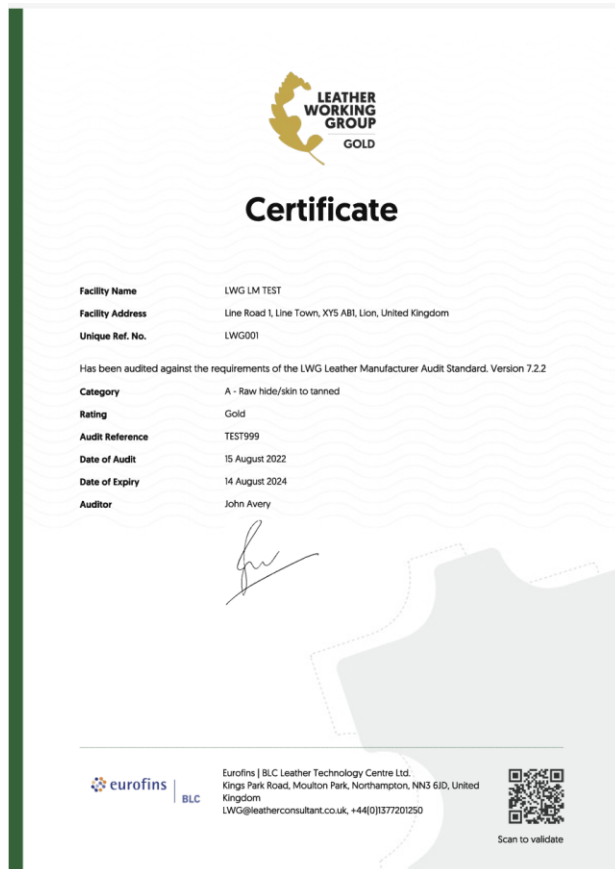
LEATHER WORKING GROUP
GOLD

Certificate

| | |
|---|---|
| Facility Name | LWG LM TEST |
| Facility Address | Line Road 1, Line Town, XYS AB1, Lion, United Kingdom |
| Unique Ref. No. | LWG001 |

Has been audited against the requirements of the LWG Leather Manufacturer Audit Standard. Version 7.2.2

| | |
|---|---|
| Category | A - Raw hide/skin to tanned |
| Rating | Gold |
| Audit Reference | TEST999 |
| Date of Audit | 15 August 2022 |
| Date of Expiry | 14 August 2024 |
| Auditor | John Avery |

eurofins | BLC

Eurofins | BLC Leather Technology Centre Ltd.
Kings Park Road, Moulton Park, Northampton, NN3 6JD, United Kingdom
LWG@leatherconsultant.co.uk, +44(0)1377201250

Scan to validate